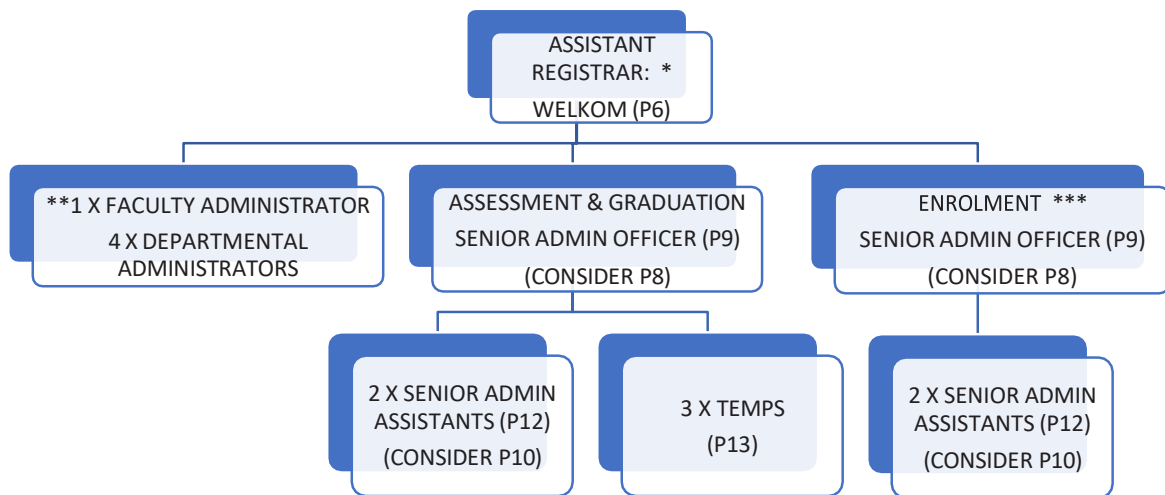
ASSISTANT REGISTRAR: *
WELKOM (P6)

**1 X FACULTY ADMINISTRATOR
4 X DEPARTMENTAL ADMINISTRATORS

ASSESSMENT & GRADUATION
SENIOR ADMIN OFFICER (P9)
(CONSIDER P8)

ENROLMENT ***
SENIOR ADMIN OFFICER (P9)
(CONSIDER P8)

2 X SENIOR ADMIN ASSISTANTS (P12)
(CONSIDER P10)

3 X TEMPS
(P13)

2 X SENIOR ADMIN ASSISTANTS (P12)
(CONSIDER P10)